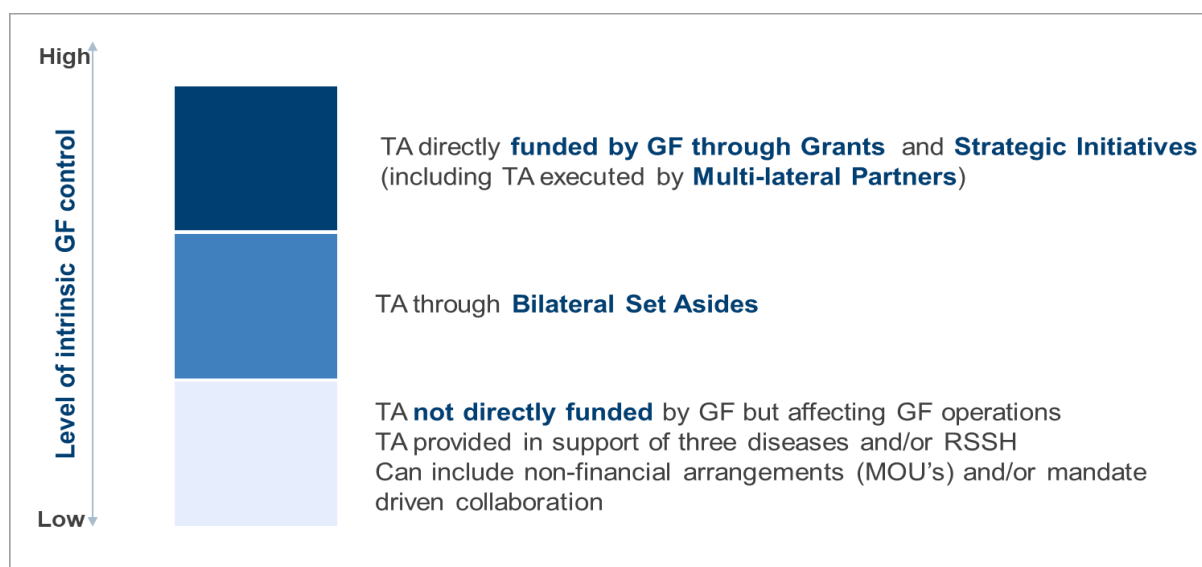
High

Level of intrinsic GF control

Low

TA directly funded by GF through Grants and Strategic Initiatives (including TA executed by Multi-lateral Partners)

TA through Bilateral Set Asides

TA not directly funded by GF but affecting GF operations
TA provided in support of three diseases and/or RSSH
Can include non-financial arrangements (MOU's) and/or mandate driven collaboration